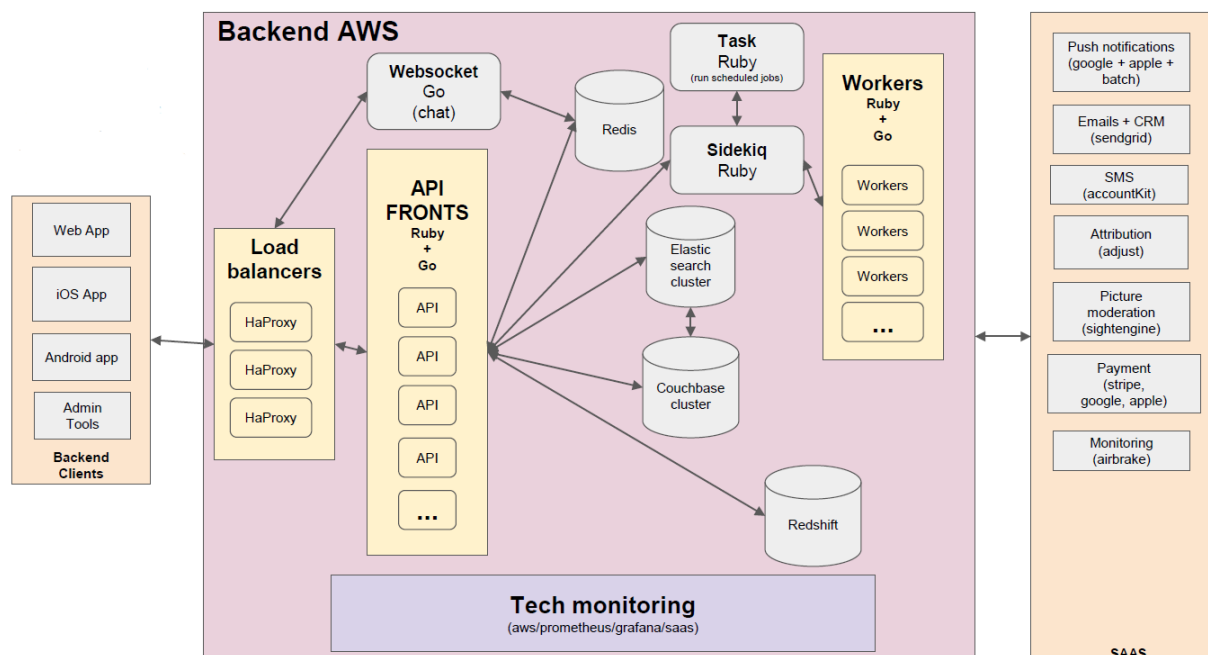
Web App

iOS App

Android app

Admin Tools

Backend Clients

Backend AWS

Websocket
Go
(chat)

Load balancers

HaProxy

HaProxy

HaProxy

API FRONTS
Ruby
+
Go

API

API

API

API

...

Redis

Task
Ruby
(run scheduled jobs)

Sidekiq
Ruby

Elastic search cluster

Couchbase cluster

Redshift

Workers
Ruby
+
Go

Workers

Workers

Workers

...

Tech monitoring
(aws/prometheus/grafana/saas)

Push notifications (google + apple + batch)

Emails + CRM (sendgrid)

SMS (accountKit)

Attribution (adjust)

Picture moderation (sightengine)

Payment (stripe, google, apple)

Monitoring (airbrake)

SAAS